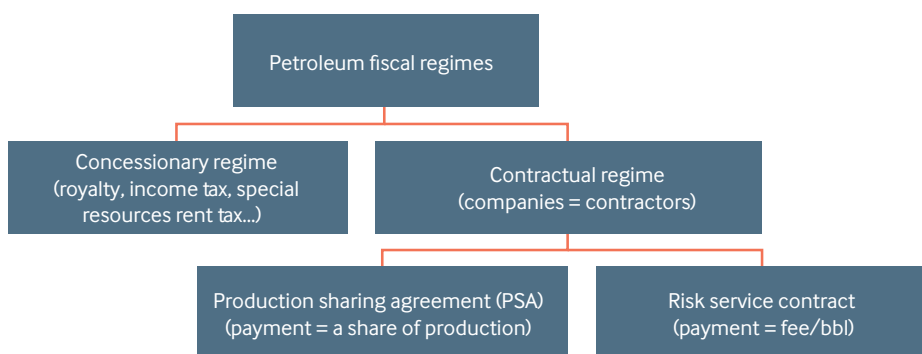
Petroleum fiscal regimes

Concessionary regime (royalty, income tax, special resources rent tax...)

Contractual regime (companies = contractors)

Production sharing agreement (PSA) (payment = a share of production)

Risk service contract (payment = fee/bbl)